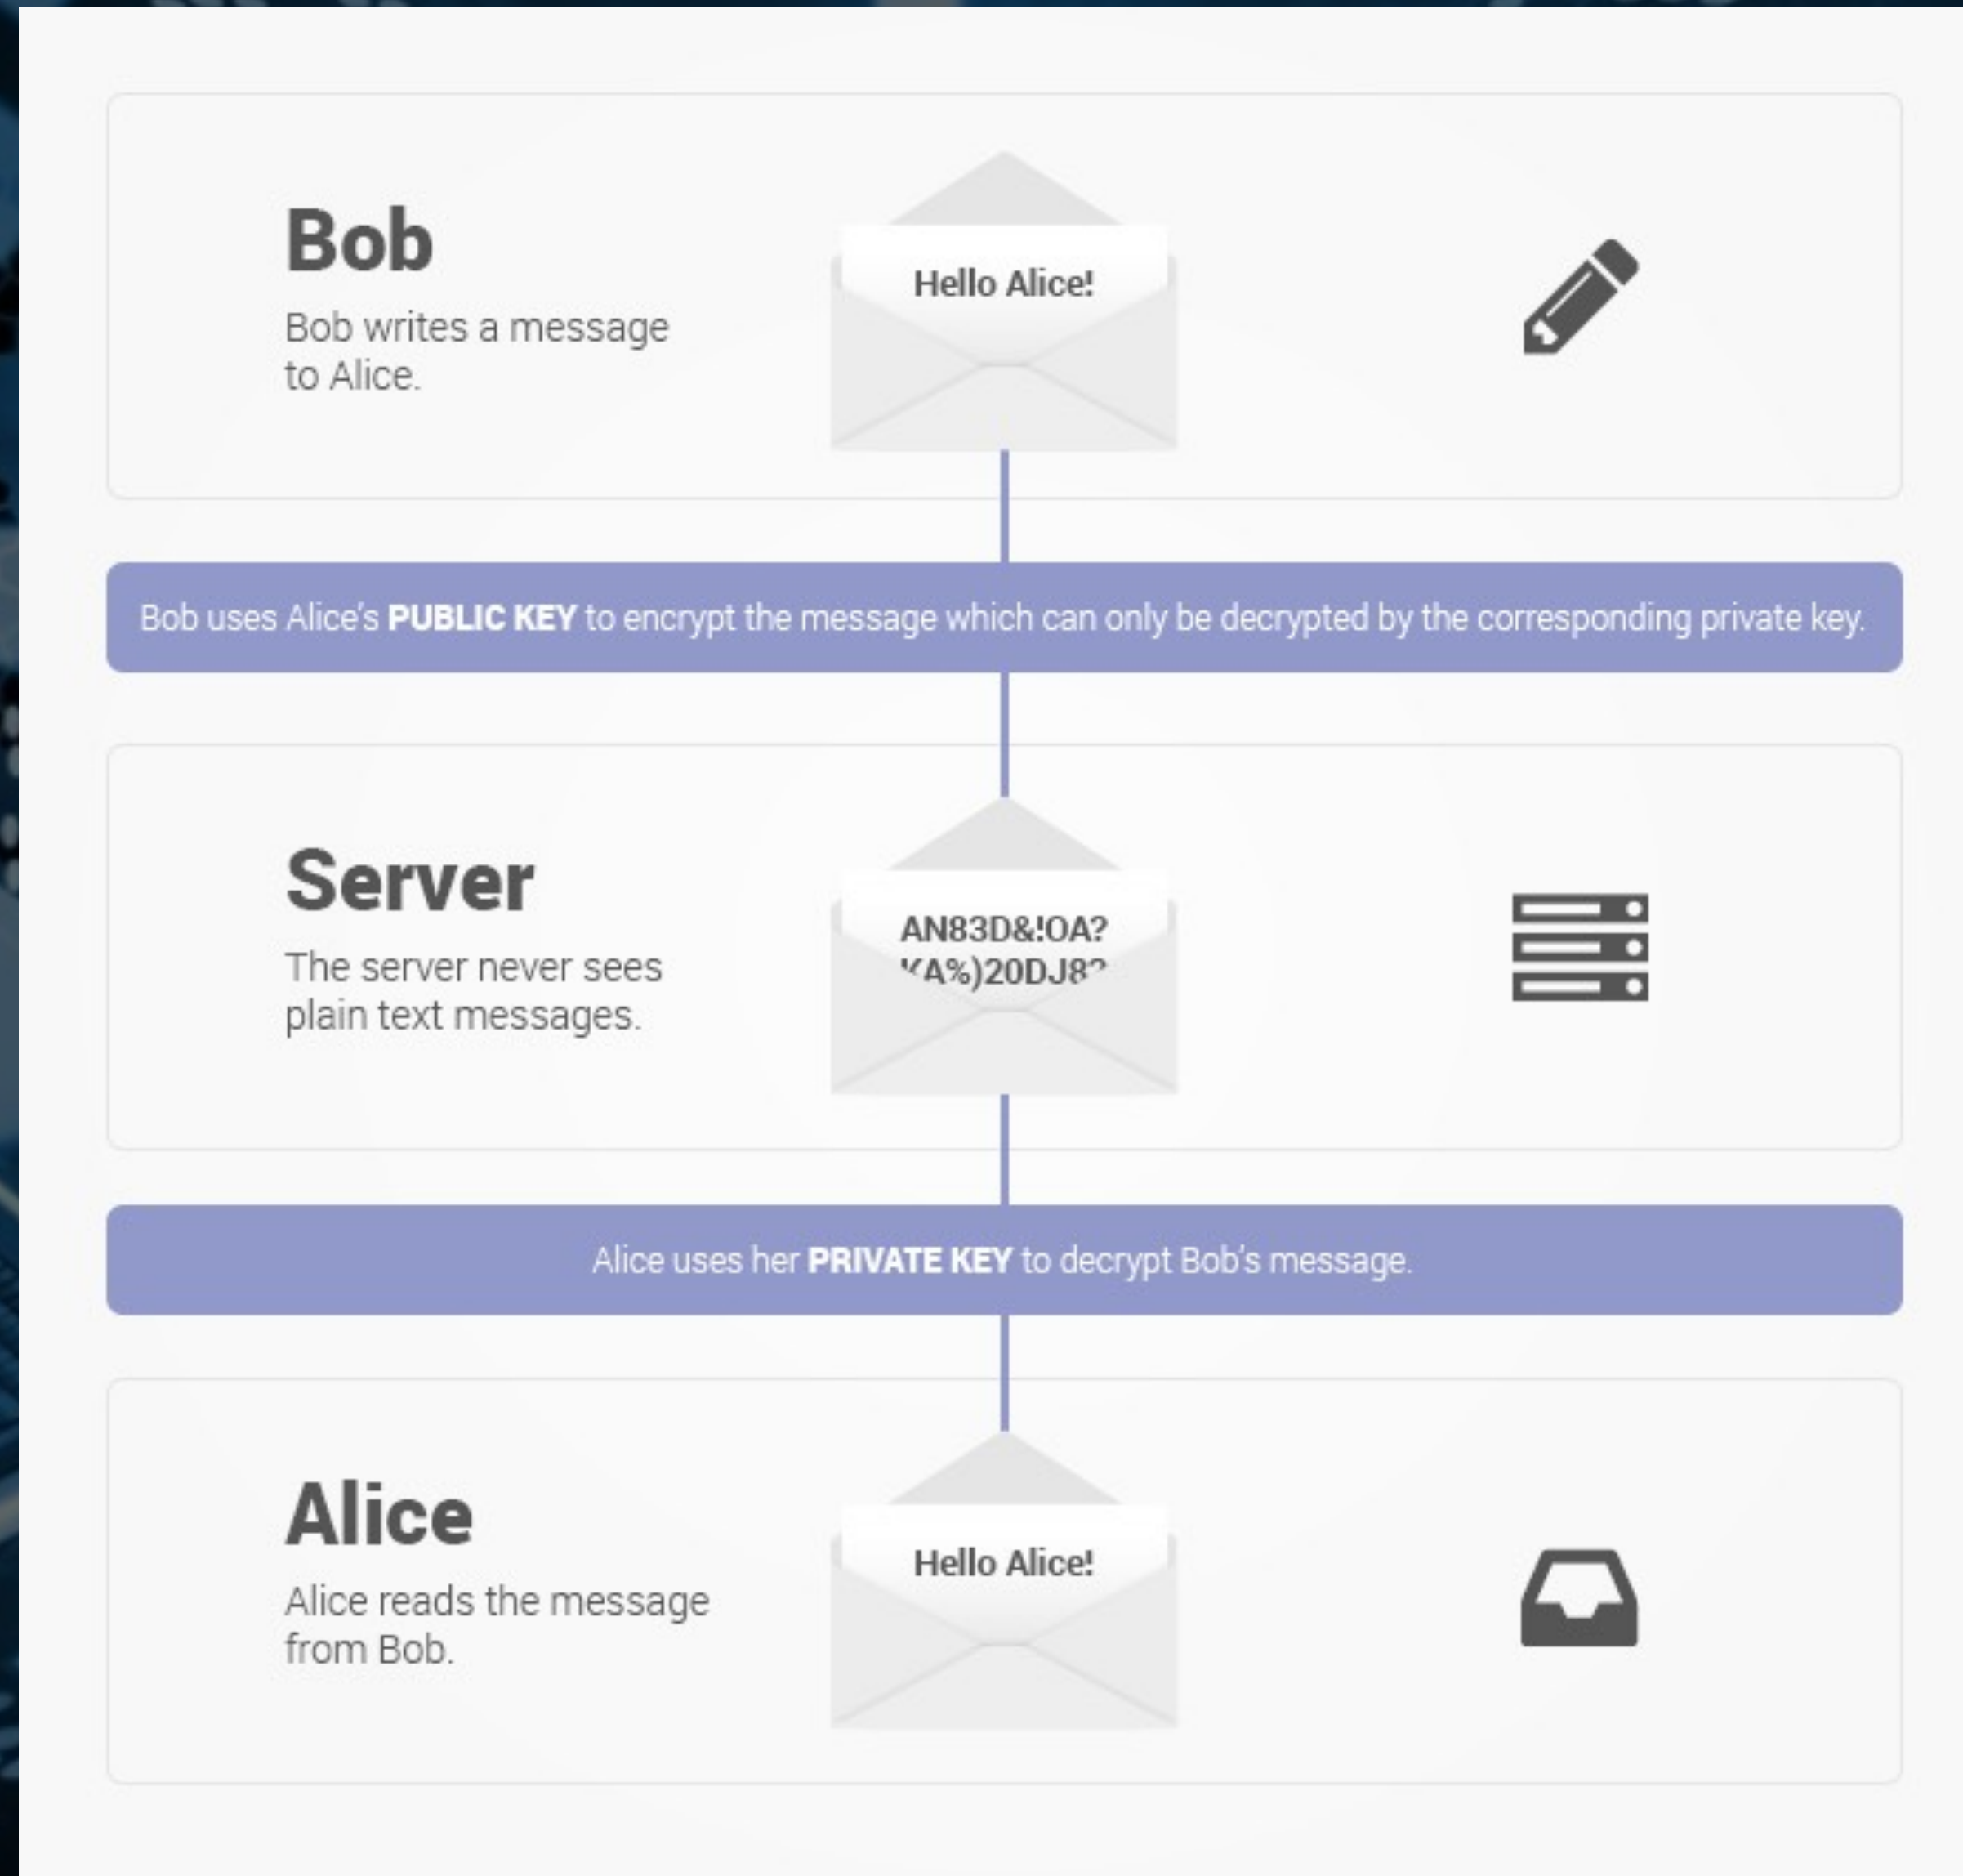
Bob

Bob writes a message to Alice.

Hello Alice!

Bob uses Alice's **PUBLIC KEY** to encrypt the message which can only be decrypted by the corresponding private key.

Server

The server never sees plain text messages.

AN83D&!OA?
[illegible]A%)20DJ8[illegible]

Alice uses her **PRIVATE KEY** to decrypt Bob's message.

Alice

Alice reads the message from Bob.

Hello Alice!